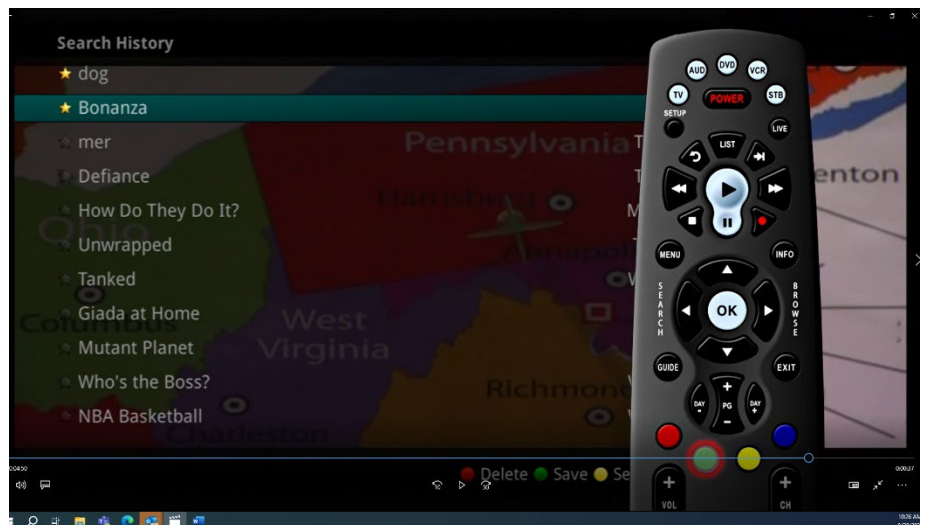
Search History
★ dog
★ Bonanza
mer
Defiance
How Do They Do It?
Unwrapped
Tanked
Giada at Home
Mutant Planet
Who's the Boss?
NBA Basketball

Pennsylvania
Harrisburg
Annapolis
Columbus
West Virginia
Richmond
Charleston
Ohio
enton

AUD DVD VCR
TV POWER STB
SETUP
LIVE
LIST
MENU
INFO
SEARCH
OK
BROWSE
GUIDE
EXIT
DAY -
PG
DAY +
VOL
CH

Delete Save Se

00:04:50
00:00:37
10:26 AM